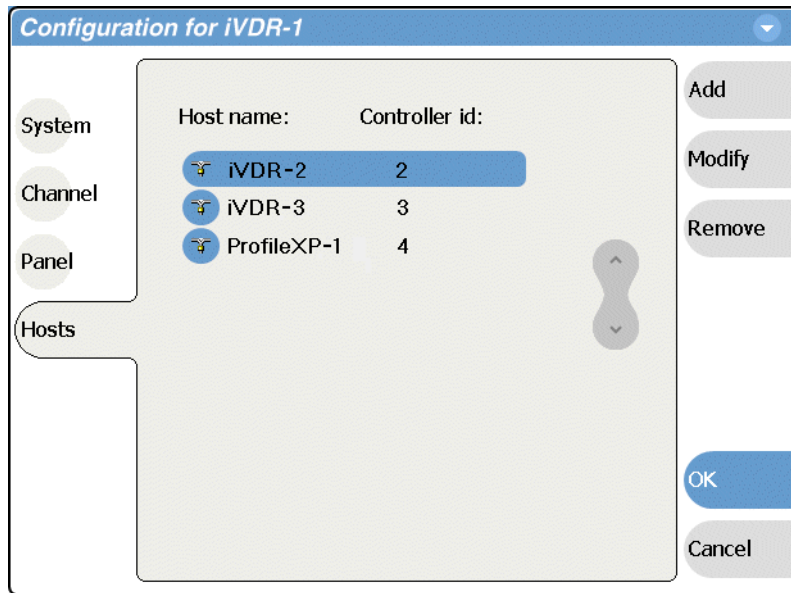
Configuration for iVDR-1

System
Channel
Panel
Hosts

Host name: Controller id:

| Host name | Controller id |
|---|---|
| iVDR-2 | 2 |
| iVDR-3 | 3 |
| ProfileXP-1 | 4 |

Add
Modify
Remove

OK
Cancel